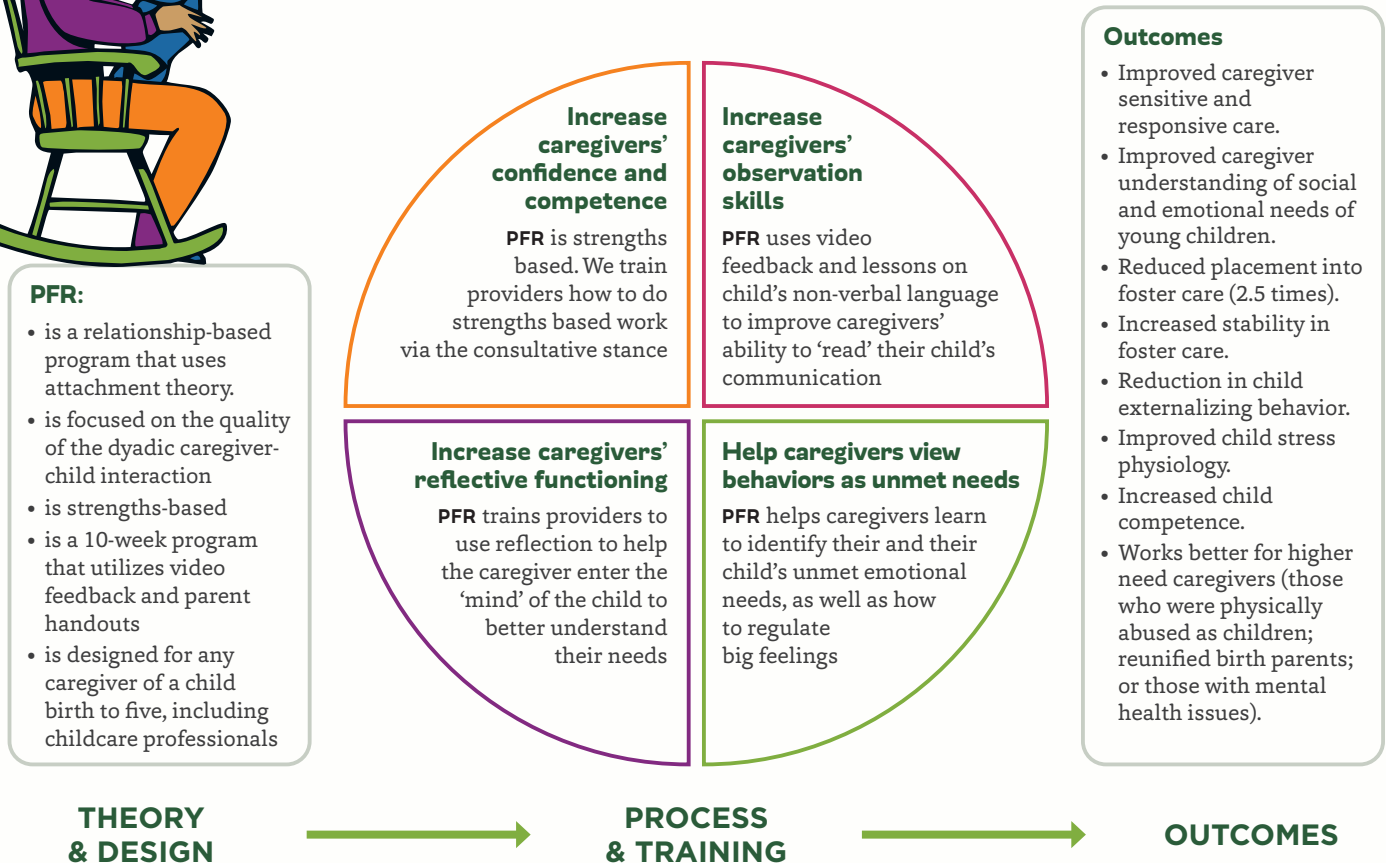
PFR:

- is a relationship-based program that uses attachment theory.
- is focused on the quality of the dyadic caregiver-child interaction
- is strengths-based
- is a 10-week program that utilizes video feedback and parent handouts
- is designed for any caregiver of a child birth to five, including childcare professionals

Increase caregivers' confidence and competence

PFR is strengths based. We train providers how to do strengths based work via the consultative stance

Increase caregivers' observation skills

PFR uses video feedback and lessons on child's non-verbal language to improve caregivers' ability to 'read' their child's communication

Increase caregivers' reflective functioning

PFR trains providers to use reflection to help the caregiver enter the 'mind' of the child to better understand their needs

Help caregivers view behaviors as unmet needs

PFR helps caregivers learn to identify their and their child's unmet emotional needs, as well as how to regulate big feelings

Outcomes

- Improved caregiver sensitive and responsive care.
- Improved caregiver understanding of social and emotional needs of young children.
- Reduced placement into foster care (2.5 times).
- Increased stability in foster care.
- Reduction in child externalizing behavior.
- Improved child stress physiology.
- Increased child competence.
- Works better for higher need caregivers (those who were physically abused as children; reunified birth parents; or those with mental health issues).

THEORY & DESIGN

PROCESS & TRAINING

OUTCOMES